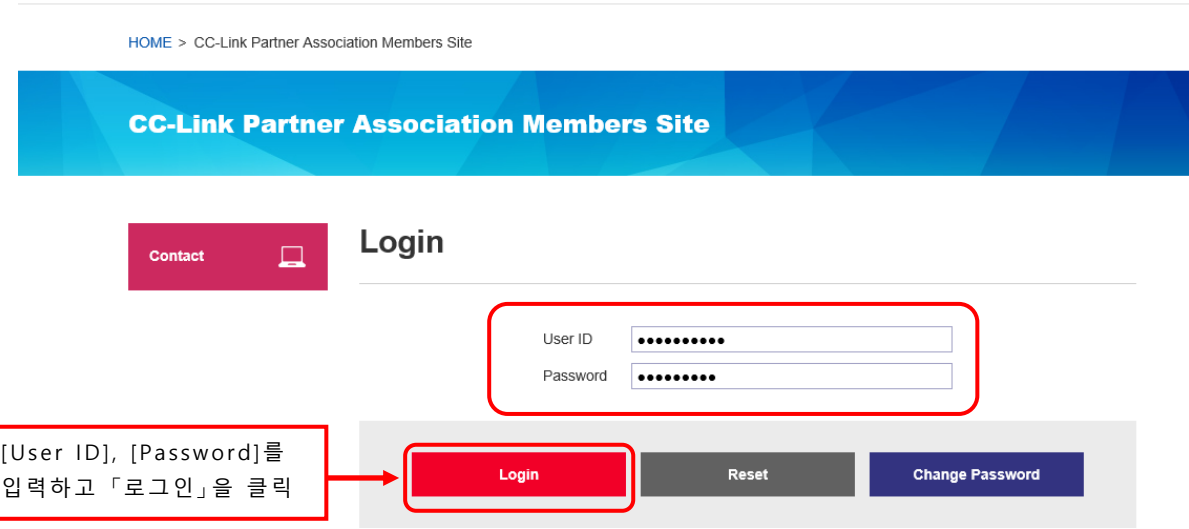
HOME > CC-Link Partner Association Members Site

CC-Link Partner Association Members Site

Contact

Login

User ID ●●●●●●●●●●

Password ●●●●●●●●●

[User ID], [Password]를 입력하고 「로그인」을 클릭

Login

Reset

Change Password